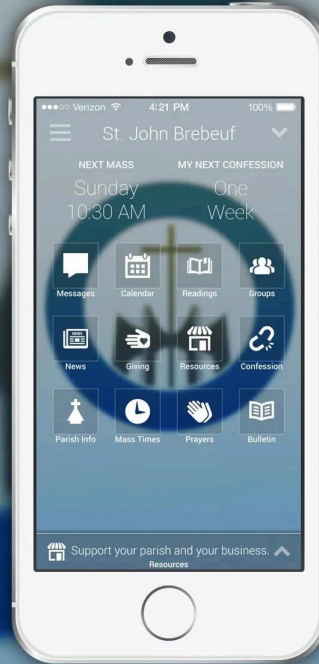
●●●○○ Verizon 4:21 PM 100%

St. John Brebeuf

NEXT MASS
Sunday
10:30 AM

MY NEXT CONFESSION
One
Week

Messages
Calendar
Readings
Groups

News
Giving
Resources
Confession

Parish Info
Mass Times
Prayers
Bulletin

Support your parish and your business.
Resources